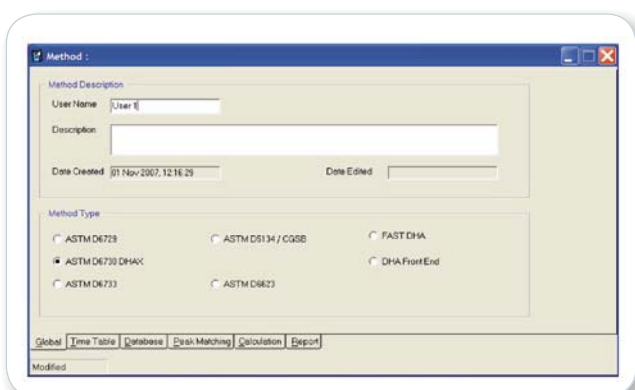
Method :

Method Description

User Name User 1

Description

Date Created 01 Nov 2007, 12:16:29

Date Edited

Method Type

ASTM D6729

ASTM D5134 / CGSB

FAST DHA

ASTM D6730 DHAX

DHA Front End

ASTM D6733

ASTM D6623

Global | Time Table | Database | Peak Matching | Calculation | Report

Modified